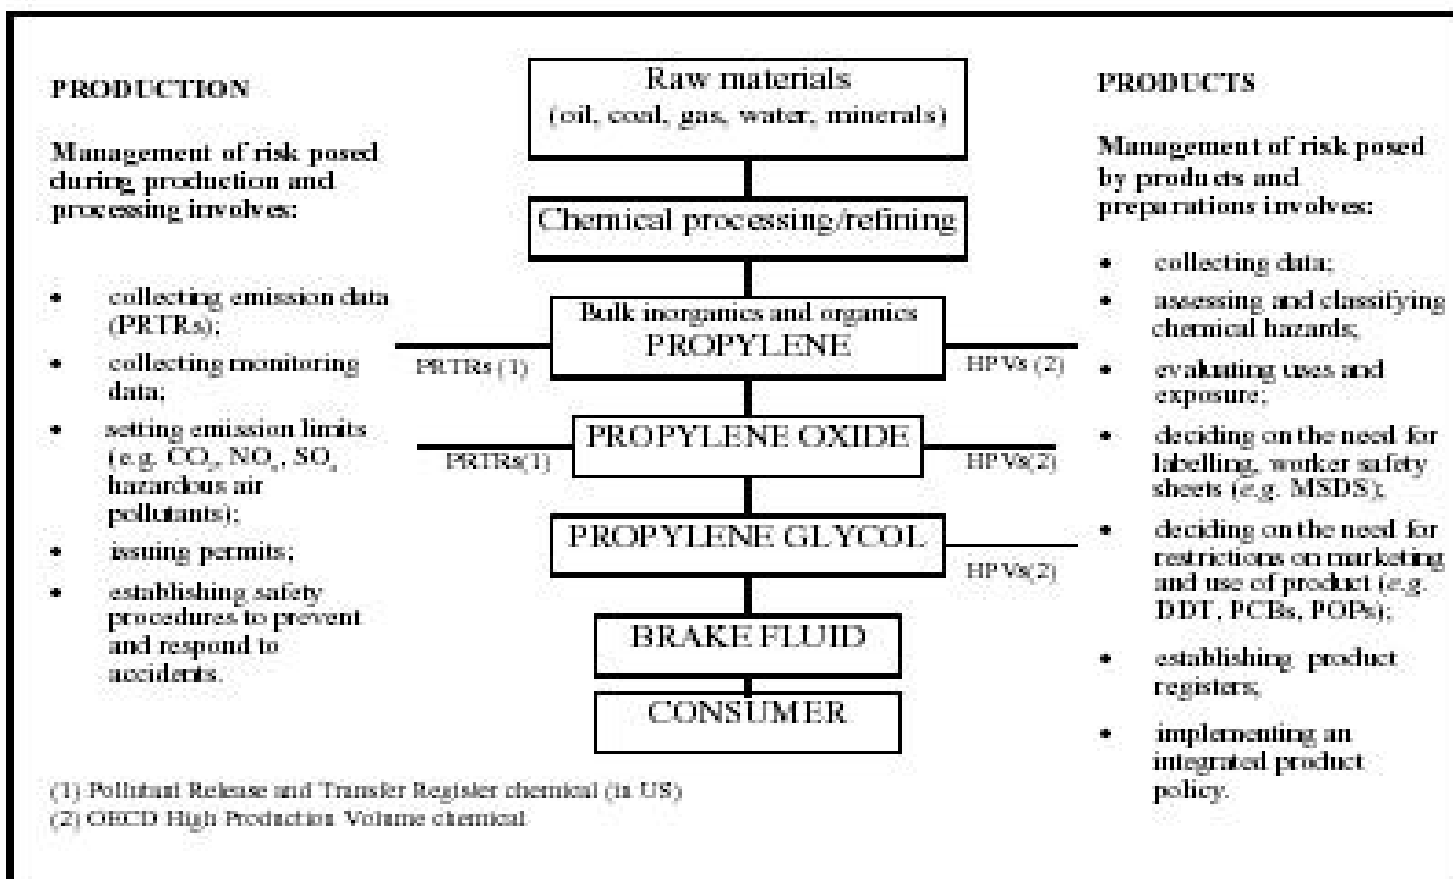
PRODUCTION

Management of risk posed during production and processing involves:

- collecting emission data (PRTRs);
- collecting monitoring data;
- setting emission limits (e.g. $CO_2$, $NO_x$, $SO_x$ hazardous air pollutants);
- issuing permits;
- establishing safety procedures to prevent and respond to accidents.

Raw materials (oil, coal, gas, water, minerals)

Chemical processing/refining

Bulk inorganics and organics PROPYLENE

PRTRs (1)

HPVs (2)

PROPYLENE OXIDE

PRTRs(1)

HPVs(2)

PROPYLENE GLYCOL

HPVs(2)

BRAKE FLUID

CONSUMER

PRODUCTS

Management of risk posed by products and preparations involves:

- collecting data;
- assessing and classifying chemical hazards;
- evaluating uses and exposure;
- deciding on the need for labelling, worker safety sheets (e.g. MSDS);
- deciding on the need for restrictions on marketing and use of product (e.g. DDT, PCBs, POPs);
- establishing product registers;
- implementing an integrated product policy.

(1) Pollutant Release and Transfer Register chemical (in US)
(2) OECD High Production Volume chemical